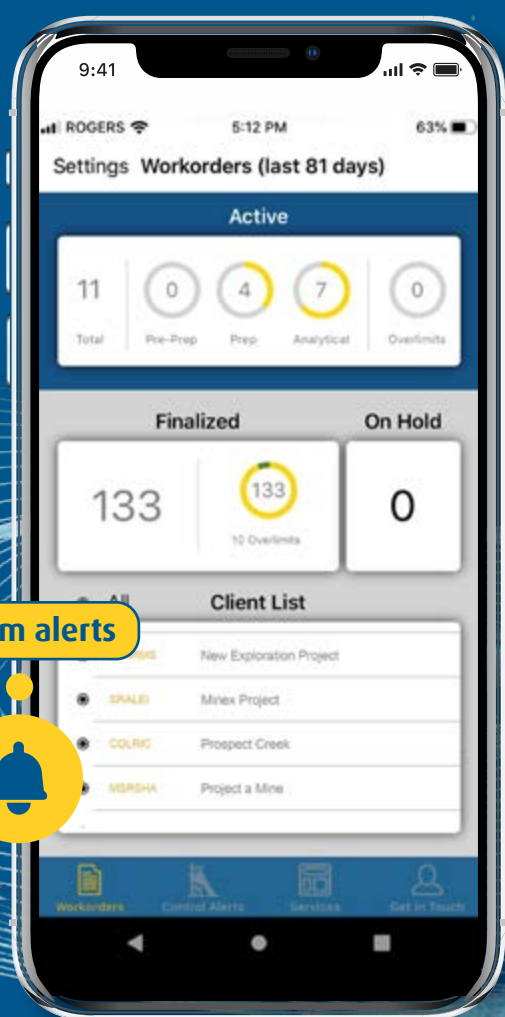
9:41

ROGERS 5:12 PM 63%

Settings Workorders (last 81 days)

Active

11
Total

0
Pre-Prep

4
Prep

7
Analytical

0
Overlimits

Finalized

On Hold

133

133
10 Overlimits

0

All

Client List

m alerts

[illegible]MS New Exploration Project

SRALEI Minex Project

COLRIC Prospect Creek

MSRSHA Project a Mine

Workorders Control Alerts Services Get in Touch